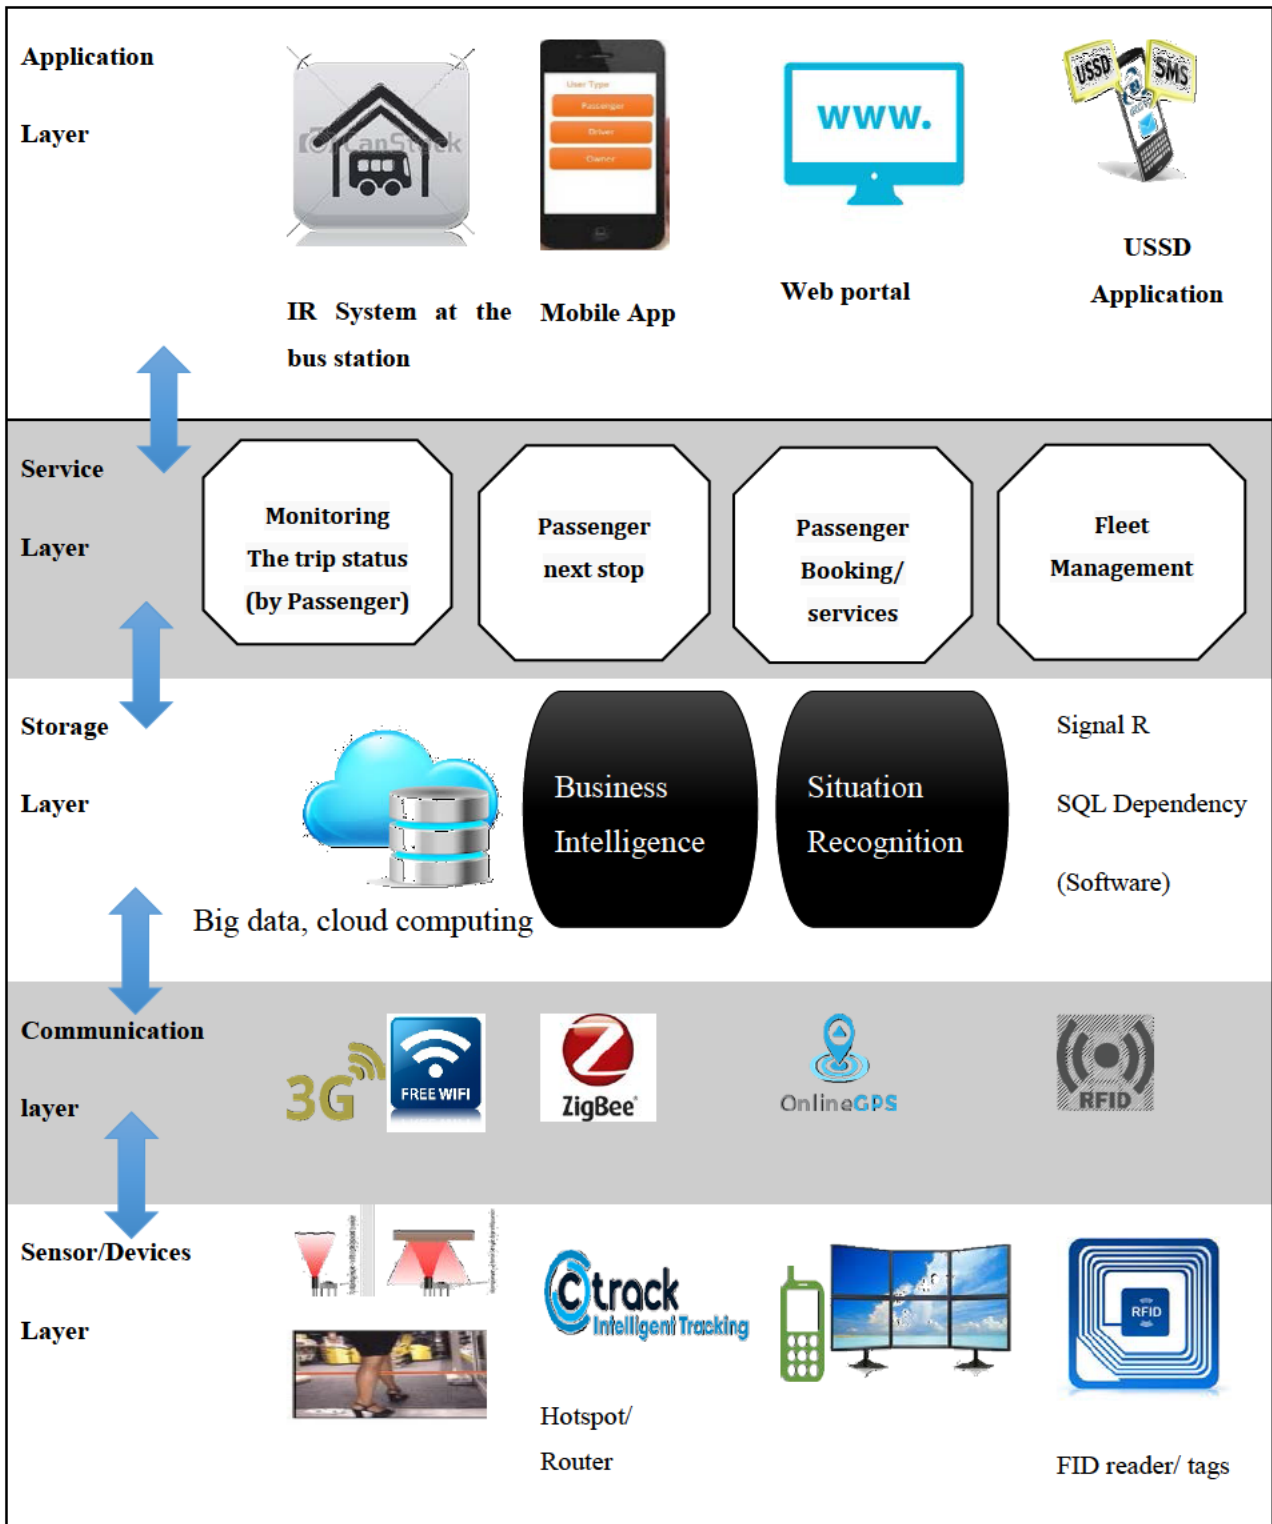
Application

Layer

IR System at the bus station

User Type
Passenger
Driver
Owner

Mobile App

www.

Web portal

USSD SMS

USSD Application

Service

Layer

Monitoring The trip status (by Passenger)

Passenger next stop

Passenger Booking/ services

Fleet Management

Storage

Layer

Big data, cloud computing

Business Intelligence

Situation Recognition

Signal R

SQL Dependency

(Software)

Communication

layer

3G

FREE WIFI

ZigBee

OnlineGPS

RFID

Sensor/Devices

Layer

Ctrack Intelligent Tracking

Hotspot/ Router

RFID

FID reader/ tags